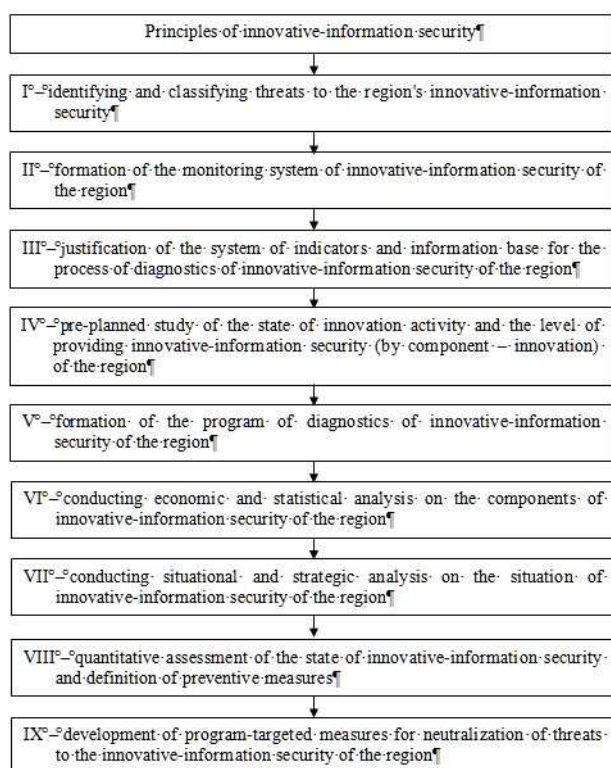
Principles·of·innovative-information·security¶

I°–°identifying· and· classifying· threats· to· the· region's· innovative-information· security¶

II°–°formation· of· the· monitoring· system· of· innovative-information· security· of· the· region¶

III°–°justification· of· the· system· of· indicators· and· information· base· for· the· process· of· diagnostics· of· innovative-information· security· of· the· region¶

IV°–°pre-planned· study· of· the· state· of· innovation· activity· and· the· level· of· providing· innovative-information· security· (by· component· –· innovation)· of· the· region¶

V°–°formation· of· the· program· of· diagnostics· of· innovative-information· security· of· the· region¶

VI°–°conducting· economic· and· statistical· analysis· on· the· components· of· innovative-information· security· of· the· region¶

VII°–°conducting· situational· and· strategic· analysis· on· the· situation· of· innovative-information· security· of· the· region¶

VIII°–°quantitative· assessment· of· the· state· of· innovative-information· security· and· definition· of· preventive· measures¶

IX°–°development· of· program-targeted· measures· for· neutralization· of· threats· to· the· innovative-information· security· of· the· region¶